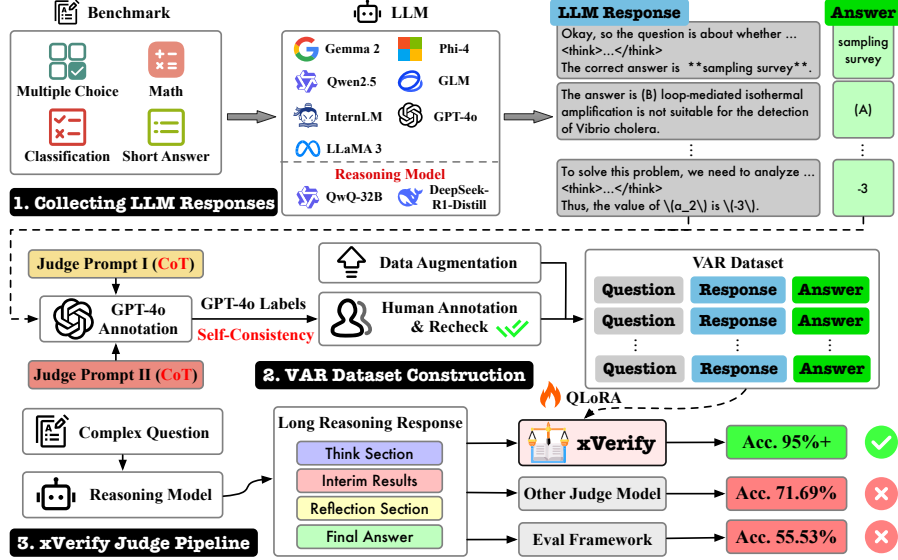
Benchmark

Multiple Choice

Math

Classification

Short Answer

LLM

Gemma 2

Phi-4

Qwen2.5

GLM

InternLM

GPT-4o

LLaMA 3

Reasoning Model

QwQ-32B

DeepSeek-R1-Distill

LLM Response

Okay, so the question is about whether ... <think>...</think> The correct answer is **sampling survey**.

The answer is (B) loop-mediated isothermal amplification is not suitable for the detection of Vibrio cholera.

⋮

To solve this problem, we need to analyze ... <think>...</think> Thus, the value of \(a_2\) is \(-3\).

Answer

sampling survey

(A)

⋮

-3

1. Collecting LLM Responses

Judge Prompt I (CoT)

GPT-4o Annotation

Judge Prompt II (CoT)

GPT-4o Labels

Self-Consistency

Data Augmentation

Human Annotation & Recheck

VAR Dataset

| Question | Response | Answer |
|---|---|---|
| Question | Response | Answer |
| ⋮ | ⋮ | ⋮ |
| Question | Response | Answer |

2. VAR Dataset Construction

QLoRA

Complex Question

Reasoning Model

Long Reasoning Response

Think Section

Interim Results

Reflection Section

Final Answer

xVerify

Acc. 95%+

Other Judge Model

Acc. 71.69%

Eval Framework

Acc. 55.53%

3. xVerify Judge Pipeline